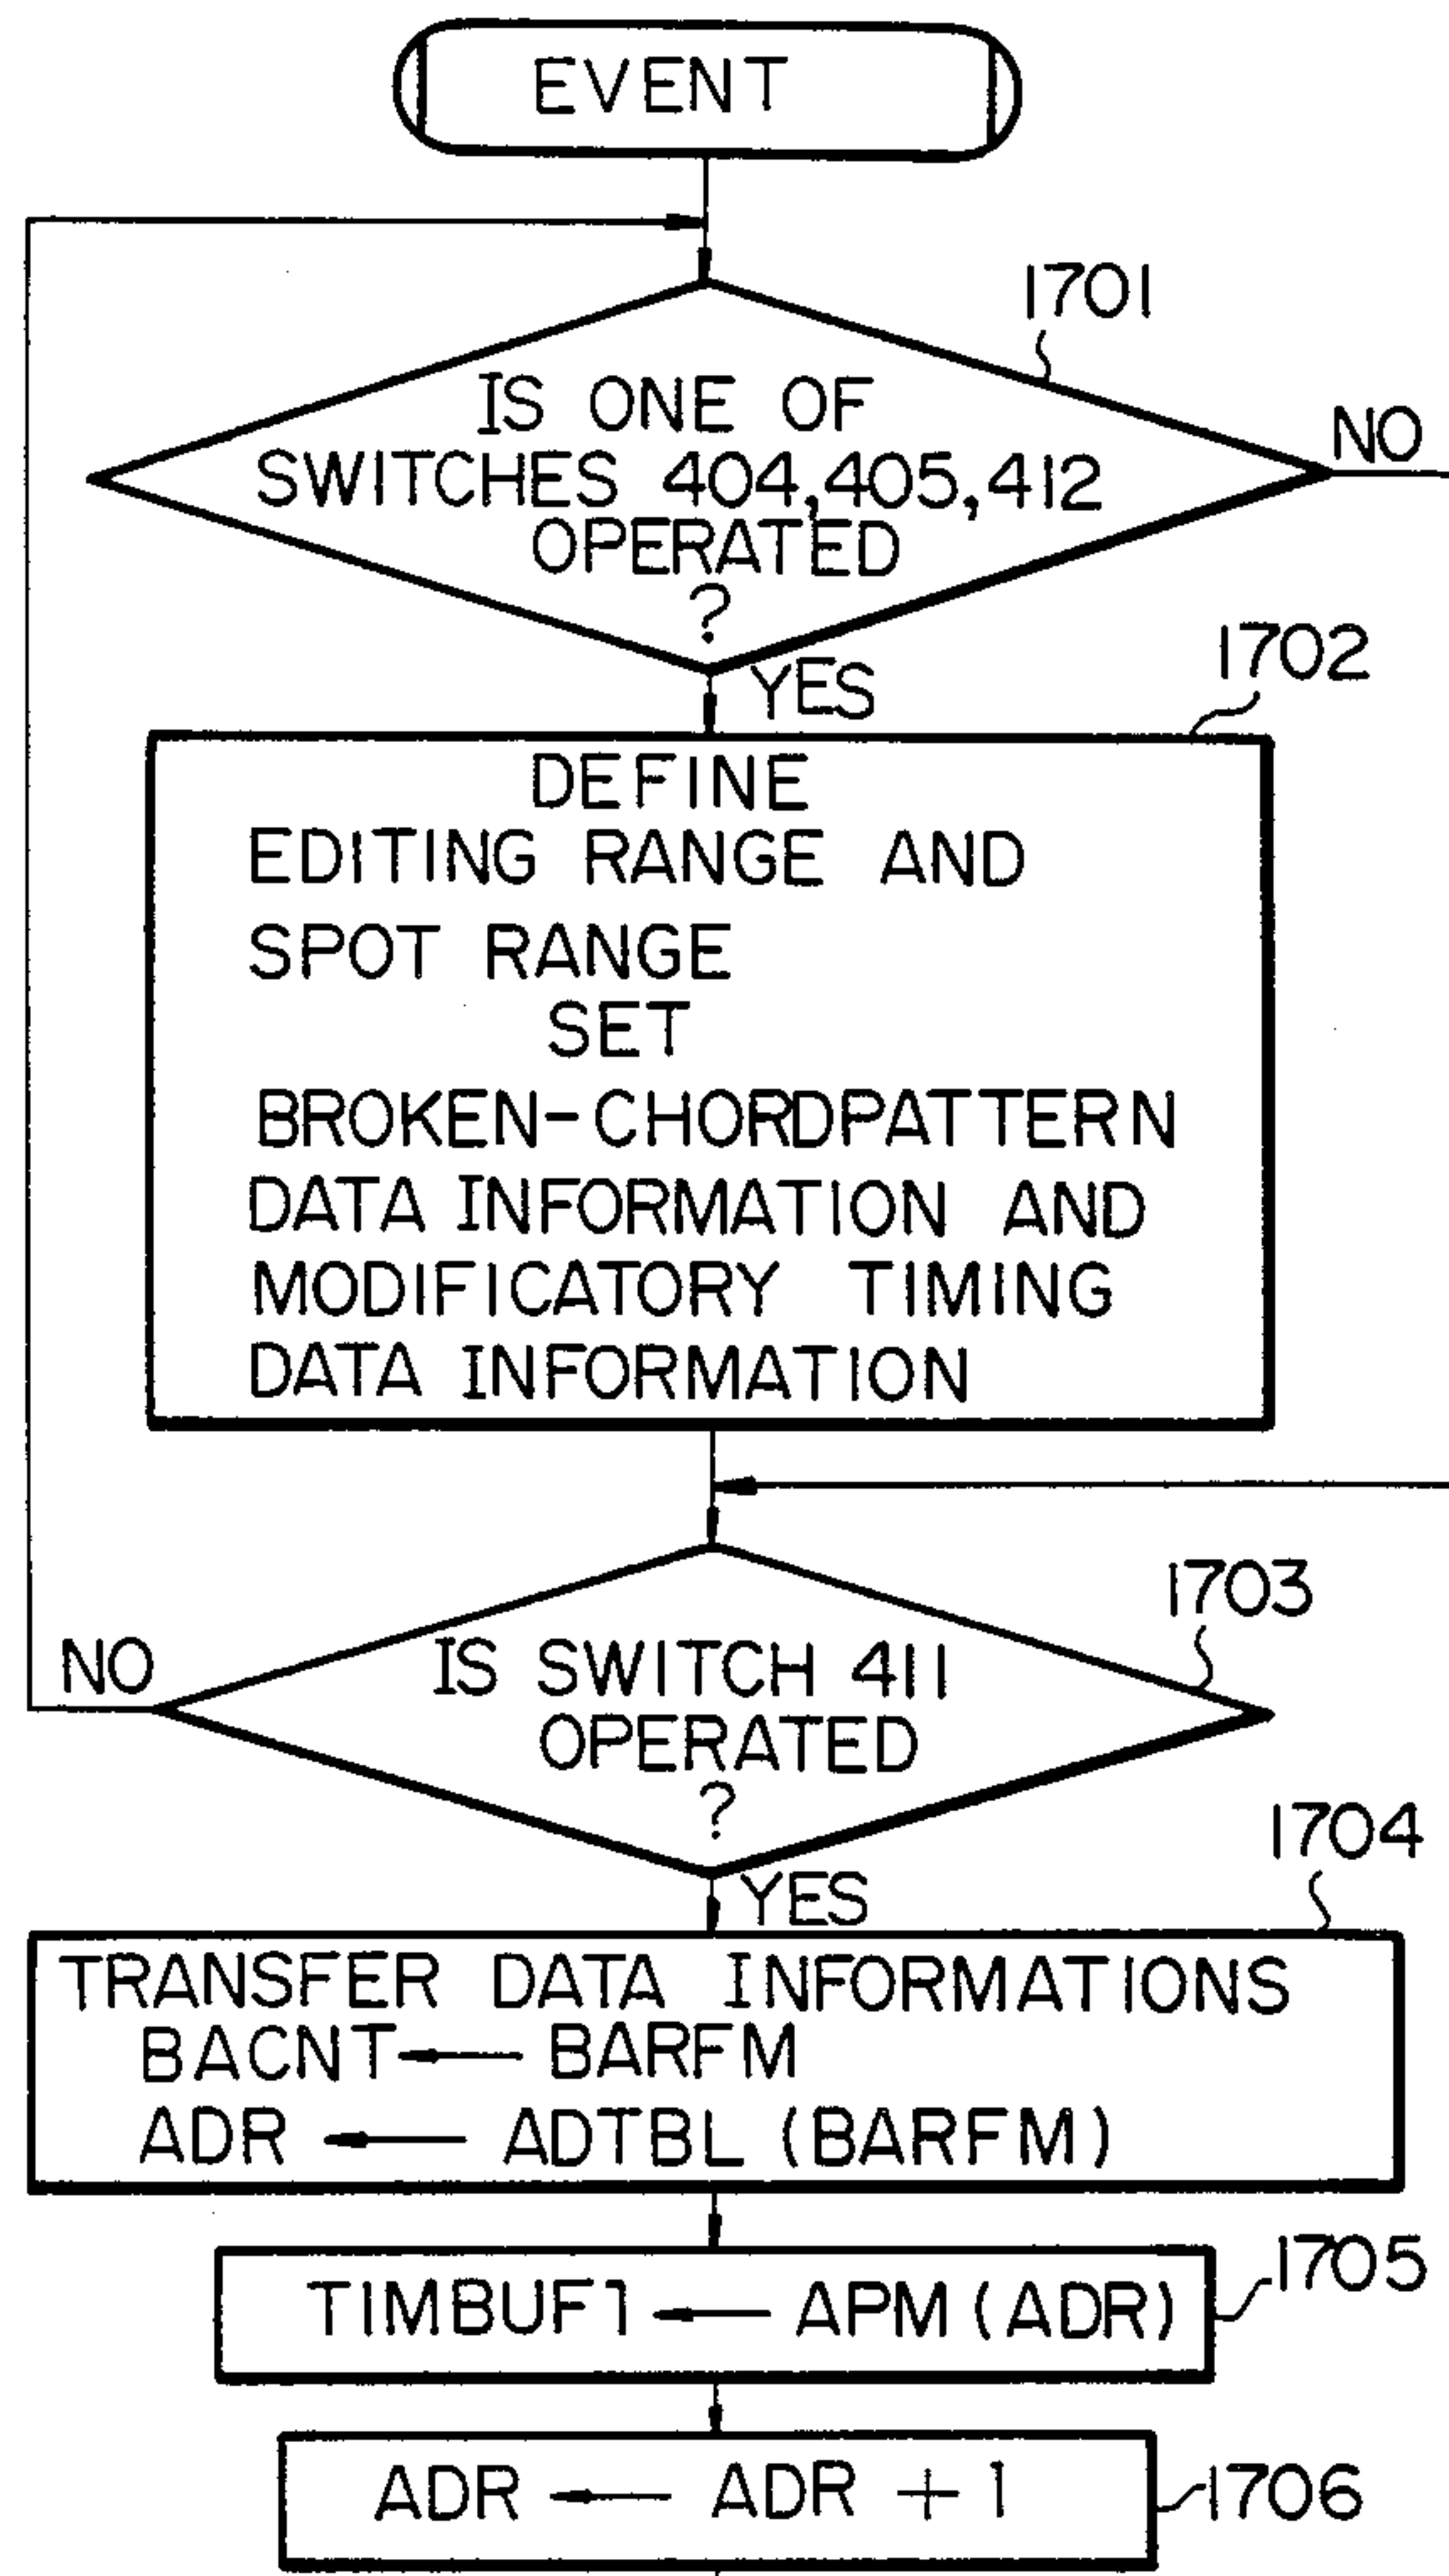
EVENT

1701

IS ONE OF SWITCHES 404,405,412 OPERATED ?

NO

YES

1702

DEFINE EDITING RANGE AND SPOT RANGE SET BROKEN-CHORDPATTERN DATA INFORMATION AND MODIFICATORY TIMING DATA INFORMATION

1703

NO

IS SWITCH 411 OPERATED ?

YES

1704

TRANSFER DATA INFORMATIONS
BACNT ⟵ BARFM
ADR ⟵ ADTBL (BARFM)

TIMBUF1 ⟵ APM (ADR)

1705

ADR ⟵ ADR + 1

1706